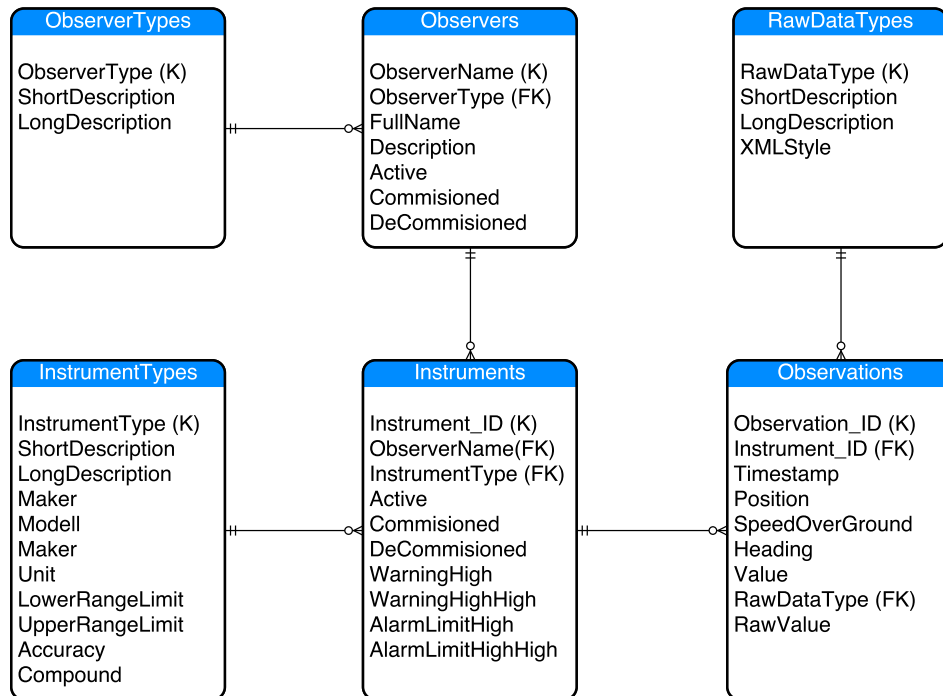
ObserverTypes

ObserverType (K)
ShortDescription
LongDescription

Observers

ObserverName (K)
ObserverType (FK)
FullName
Description
Active
Commisioned
DeCommisioned

RawDataTypes

RawDataType (K)
ShortDescription
LongDescription
XMLStyle

InstrumentTypes

InstrumentType (K)
ShortDescription
LongDescription
Maker
Modell
Maker
Unit
LowerRangeLimit
UpperRangeLimit
Accuracy
Compound

Instruments

Instrument_ID (K)
ObserverName(FK)
InstrumentType (FK)
Active
Commisioned
DeCommisioned
WarningHigh
WarningHighHigh
AlarmLimitHigh
AlarmLimitHighHigh

Observations

Observation_ID (K)
Instrument_ID (FK)
Timestamp
Position
SpeedOverGround
Heading
Value
RawDataType (FK)
RawValue